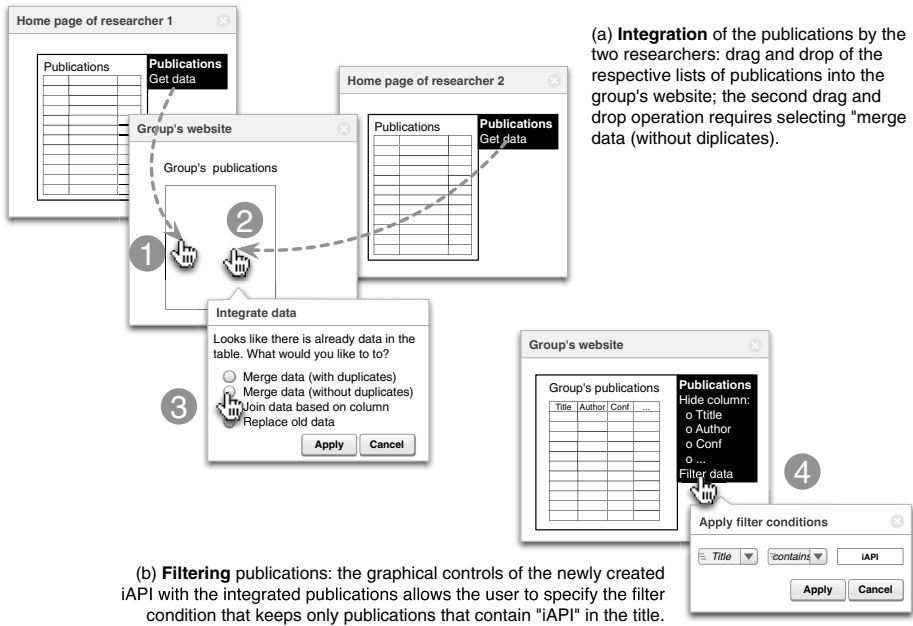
Home page of researcher 1

Publications

Publications
Get data

Group's website

Group's publications

Home page of researcher 2

Publications

Publications
Get data

(a) **Integration** of the publications by the two researchers: drag and drop of the respective lists of publications into the group's website; the second drag and drop operation requires selecting "merge data (without diplicates).

1

2

Integrate data

Looks like there is already data in the table. What would you like to to?

Merge data (with duplicates)
Merge data (without duplicates)
Join data based on column
Replace old data

Apply Cancel

3

Group's website

Group's publications

| Title | Author | Conf | ... |
|---|---|---|---|

Publications
Hide column:
o Ttitle
o Author
o Conf
o ...
Filter data

4

Apply filter conditions

Title ▼ contains ▼ iAPI

Apply Cancel

(b) **Filtering** publications: the graphical controls of the newly created iAPI with the integrated publications allows the user to specify the filter condition that keeps only publications that contain "iAPI" in the title.